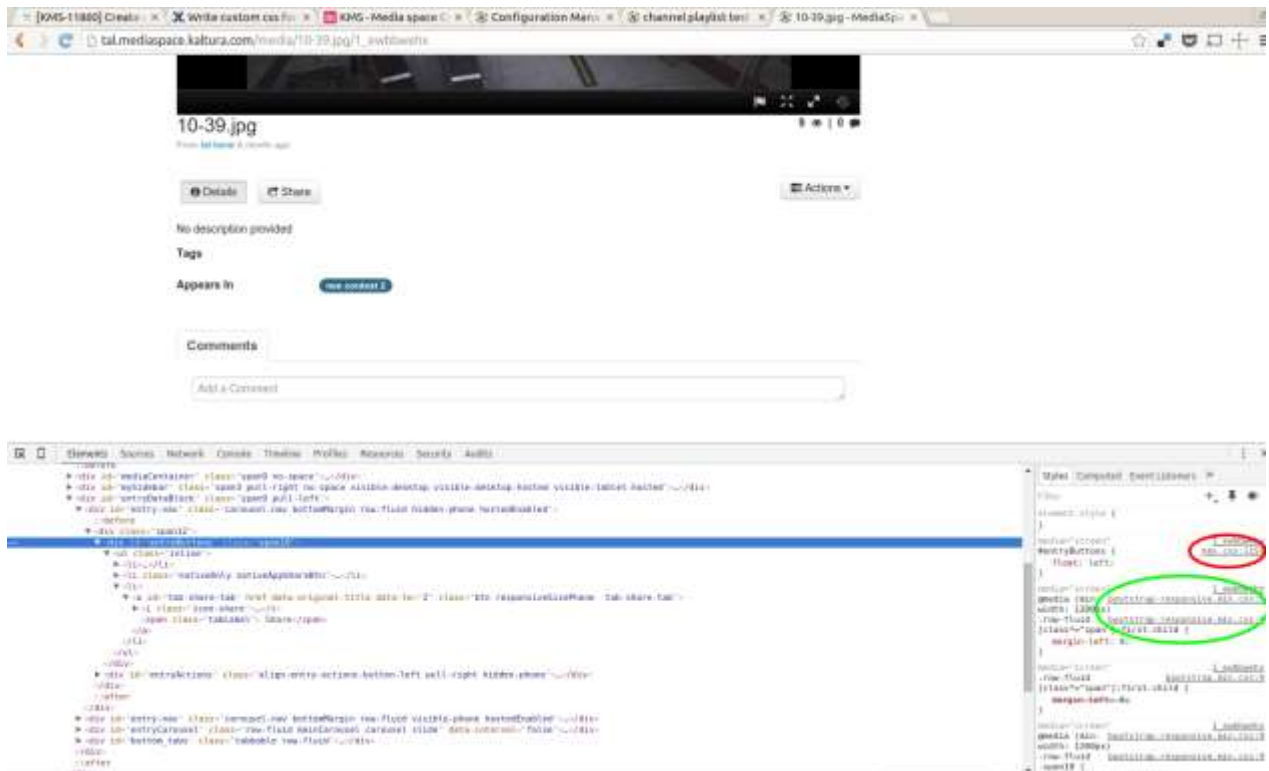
[KMS-11880] Create | Write custom css fo | KMS - Media space C | Configuration Mana | channel playlist test | 10-39.jpg - MediaSpa

tal.mediaspace.kaltura.com/media/10-39.jpg/1_swbbwehr

10-39.jpg

From tal kama 4 months ago

Details | Share | Actions

No description provided

Tags

Appears In | new content 2

Comments

Add a Comment

Elements Sources Network Console Timeline Profiles Resources Security Audits

<div id="mediaContainer" class="span9 no-space">...</div>
<div id="sidebar" class="span3 pull-right no-space visible-desktop visible-desktop hostex visible-tablet hosted">...</div>
<div id="entryDataBlock" class="span9 pull-left">
<div id="entry-nav" class="carousel-nav bottomMargin row-fluid hidden-phone hostedEnabled">
::before
<div class="span12">
<div id="entryButtons" class="span12">
<ul class="inline">
<li>...</li>
<li class="nativeOnly nativeAppShareBtn">...</li>
<li>
<a id="tab-share-tab" href data-original-title data-toggle="2" class="btn responsiveSizePhone  tab-share-tab">
<i class="icon-share">...</i>
<span class="tabLabel"> Share</span>
</a>
</li>
</ul>
</div>
<div id="entryActions" class="align-entry-actions-button-left pull-right hidden-phone">...</div>
</div>
::after
</div>
<div id="entry-nav" class="carousel-nav bottomMargin row-fluid visible-phone hostedEnabled">...</div>
<div id="entryCarousel" class="row-fluid mainCarousel carousel slide" data-interval="false">...</div>
<div id="bottom_tabs" class="tabbable row-fluid">...</div>
</div>
::after

Styles Computed Event Listeners
Filter
element.style {
}
media="screen" | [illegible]
#entryButtons { | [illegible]
float: left;
}
media="screen" | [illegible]
@media (min-width: 1200px) | bootstrap-responsive.min.css:9
.row-fluid | bootstrap-responsive.min.css:9
[class*="span"]:first-child {
margin-left: 0;
}
media="screen" | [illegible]
.row-fluid | bootstrap.min.css:9
[class*="span"]:first-child {
margin-left: 0;
}
media="screen" | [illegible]
@media (min-width: 1200px) | bootstrap-responsive.min.css:9
.row-fluid | bootstrap-responsive.min.css:9
.span12 {